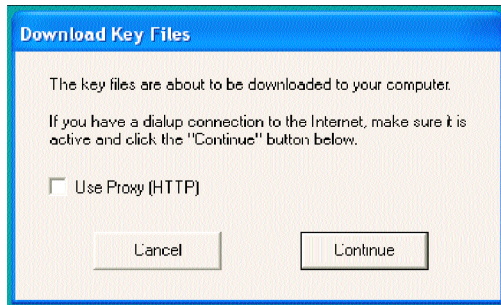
Download Key Files

The key files are about to be downloaded to your computer.

If you have a dialup connection to the Internet, make sure it is active and click the "Continue" button below.

Use Proxy (HTTP)

Cancel

Continue